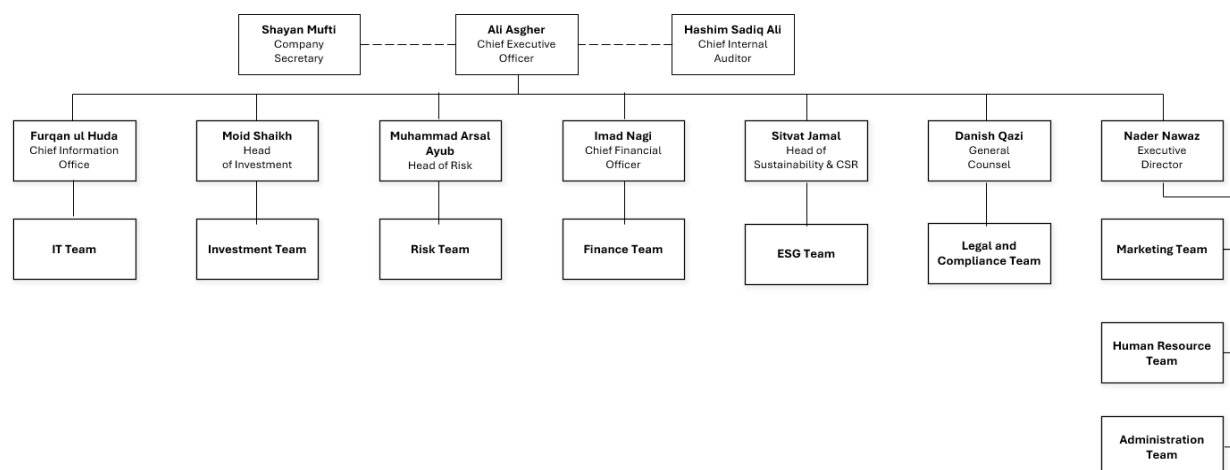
Shayan Mufti
Company Secretary

Ali Asgher
Chief Executive Officer

Hashim Sadiq Ali
Chief Internal Auditor

Furqan ul Huda
Chief Information Office

Moid Shaikh
Head of Investment

Muhammad Arsal Ayub
Head of Risk

Imad Nagi
Chief Financial Officer

Sitvat Jamal
Head of Sustainability & CSR

Danish Qazi
General Counsel

Nader Nawaz
Executive Director

IT Team

Investment Team

Risk Team

Finance Team

ESG Team

Legal and Compliance Team

Marketing Team

Human Resource Team

Administration Team